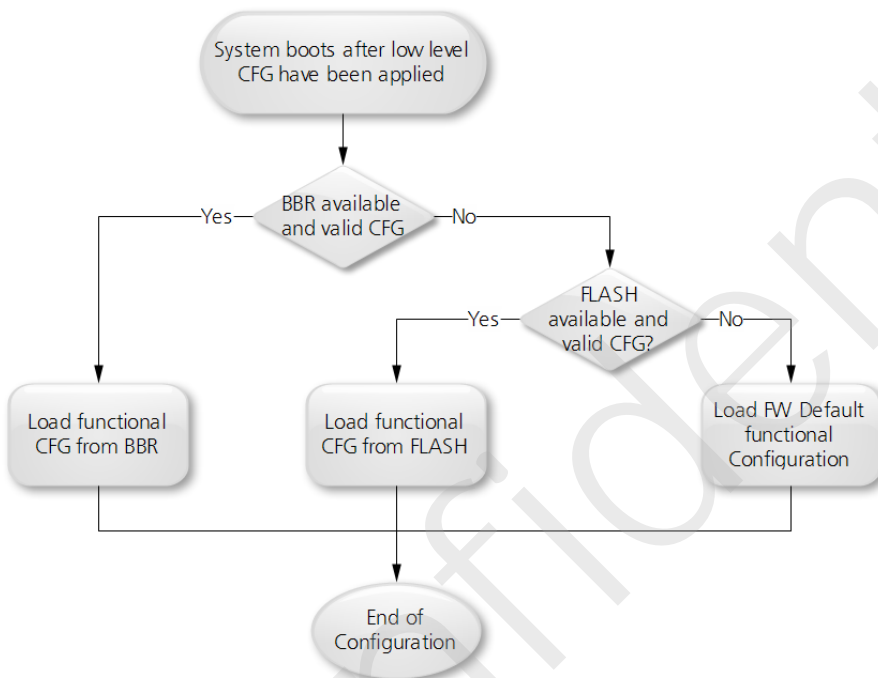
System boots after low level CFG have been applied

BBR available and valid CFG

Yes

No

FLASH available and valid CFG?

Yes

No

Load functional CFG from BBR

Load functional CFG from FLASH

Load FW Default functional Configuration

End of Configuration

fiden